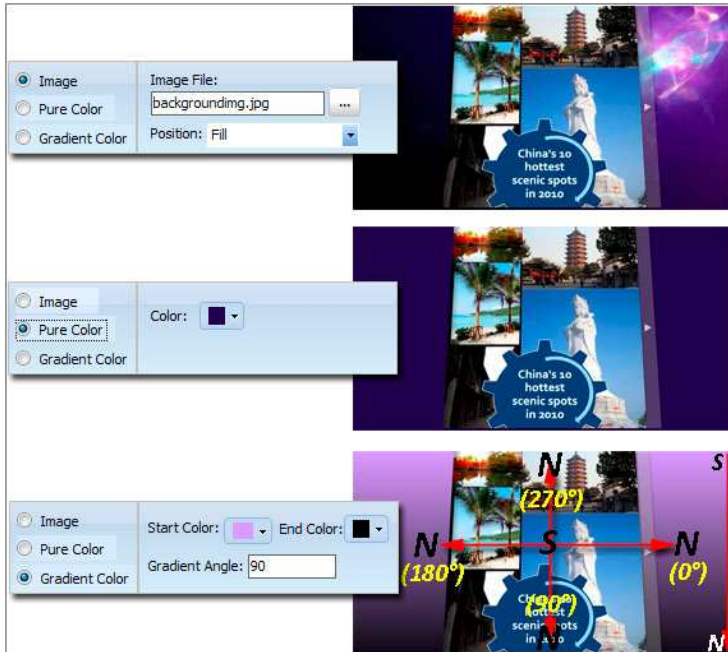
Image
Pure Color
Gradient Color

Image File:
backgroundimg.jpg
...
Position: Fill

China's 10 hottest scenic spots in 2010

Image
Pure Color
Gradient Color

Color:

China's 10 hottest scenic spots in 2010

Image
Pure Color
Gradient Color

Start Color:
End Color:
Gradient Angle: 90

N
(270°)
N
(180°)
S
N
(0°)
(90°)
N
S
N

China's 10 hottest scenic spots in 2010